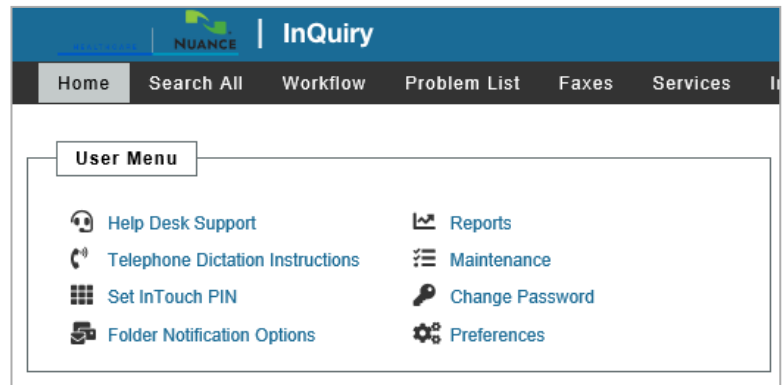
HEALTHCARE NUANCE | InQuiry

Home Search All Workflow Problem List Faxes Services I

User Menu

Help Desk Support
Telephone Dictation Instructions
Set InTouch PIN
Folder Notification Options

Reports
Maintenance
Change Password
Preferences